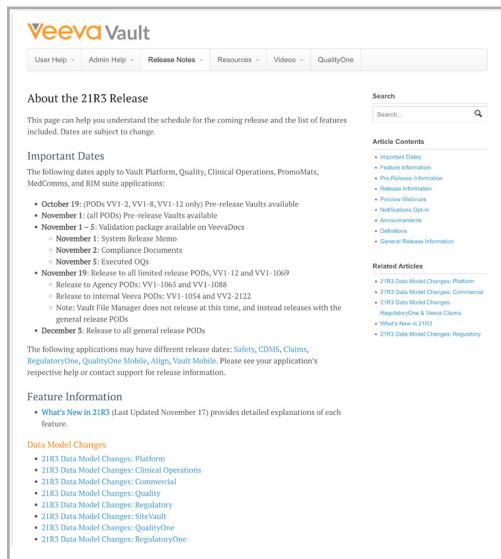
Veeva Vault

User Help
Admin Help
Release Notes
Resources
Videos
QualityOne

About the 21R3 Release

This page can help you understand the schedule for the coming release and the list of features included. Dates are subject to change.

Important Dates

The following dates apply to Vault Platform, Quality, Clinical Operations, PromoMats, MedComms, and RIM suite applications:

- October 19: (PODs VV1-2, VV1-8, VV1-12 only) Pre-release Vaults available
- November 1: (all PODs) Pre-release Vaults available
- November 1 – 5: Validation package available on VeevaDocs
  - November 1: System Release Memo
  - November 2: Compliance Documents
  - November 5: Executed OQs
- November 19: Release to all limited release PODs, VV1-12 and VV1-1069
  - Release to Agency PODs: VV1-1065 and VV1-1088
  - Release to internal Veeva PODs: VV1-1054 and VV2-2122
  - Note: Vault File Manager does not release at this time, and instead releases with the general release PODs
- December 3: Release to all general release PODs

The following applications may have different release dates: Safety, CDMS, Claims, RegulatoryOne, QualityOne Mobile, Align, Vault Mobile. Please see your application's respective help or contact support for release information.

Feature Information

- What's New in 21R3 (Last Updated November 17) provides detailed explanations of each feature.

Data Model Changes

- 21R3 Data Model Changes: Platform
- 21R3 Data Model Changes: Clinical Operations
- 21R3 Data Model Changes: Commercial
- 21R3 Data Model Changes: Quality
- 21R3 Data Model Changes: Regulatory
- 21R3 Data Model Changes: SiteVault
- 21R3 Data Model Changes: QualityOne
- 21R3 Data Model Changes: RegulatoryOne

Search

Search...

Article Contents

- Important Dates
- Feature Information
- Pre-Release Information
- Release Information
- Preview Webinars
- Notifications Opt-In
- Announcements
- Definitions
- General Release Information

Related Articles

- 21R3 Data Model Changes: Platform
- 21R3 Data Model Changes: Commercial
- 21R3 Data Model Changes: RegulatoryOne & Veeva Claims
- What's New in 21R3
- 21R3 Data Model Changes: Regulatory